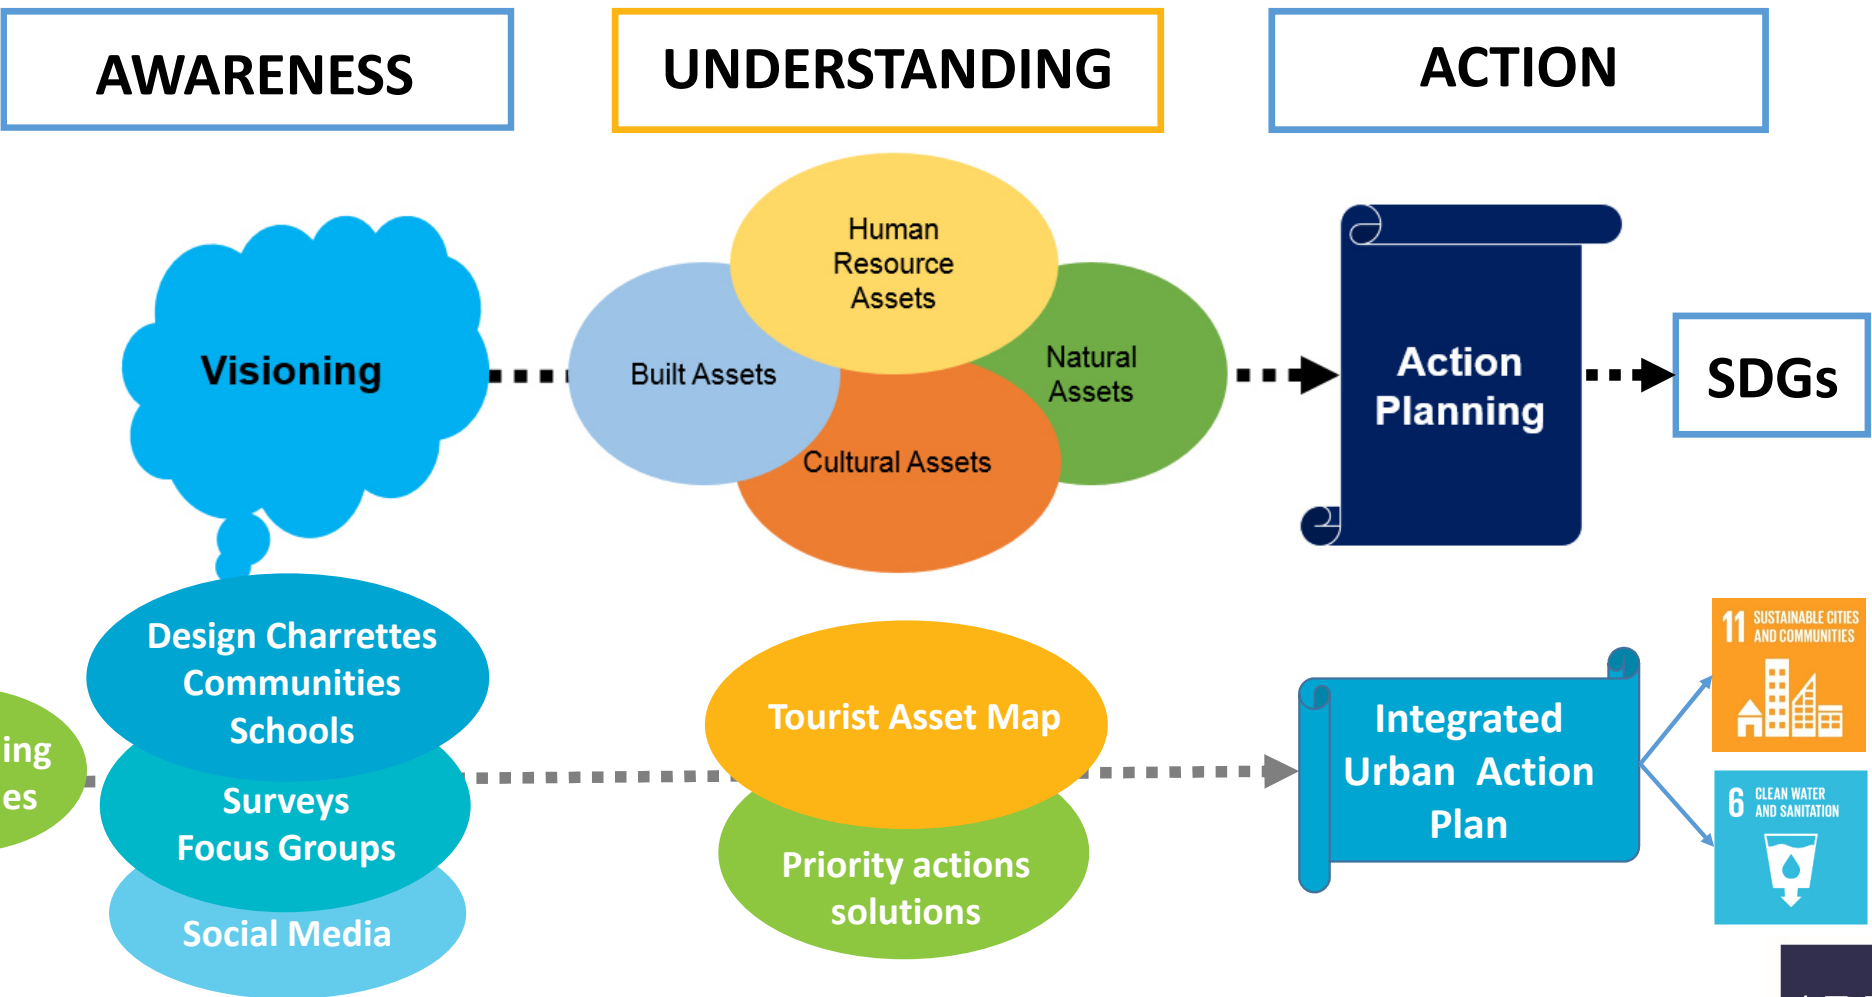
AWARENESS

UNDERSTANDING

ACTION

Visioning

Human Resource Assets

Built Assets

Natural Assets

Cultural Assets

Action Planning

SDGs

Design Charrettes
Communities
Schools

ing
es

Surveys
Focus Groups

Social Media

Tourist Asset Map

Priority actions solutions

Integrated Urban Action Plan

11 SUSTAINABLE CITIES AND COMMUNITIES

6 CLEAN WATER AND SANITATION